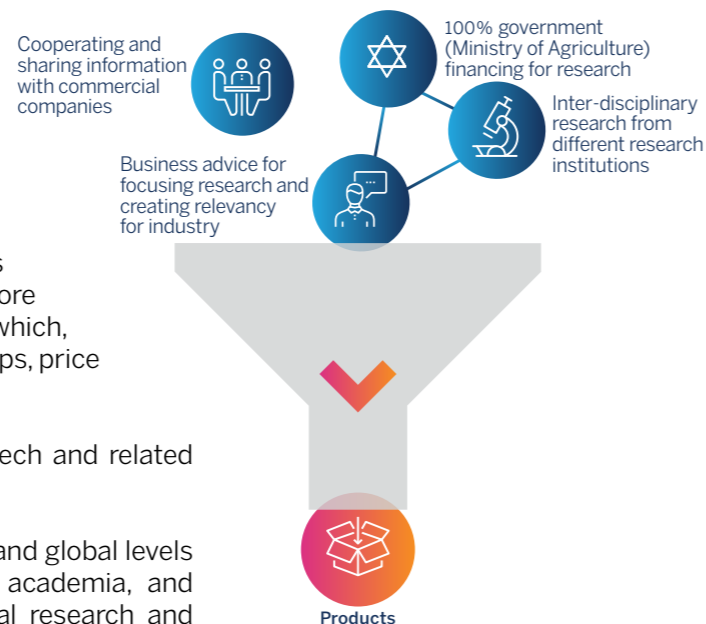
Cooperating and sharing information with commercial companies

100% government (Ministry of Agriculture) financing for research

Inter-disciplinary research from different research institutions

Business advice for focusing research and creating relevancy for industry

s
ore
which,
ps, price

ech and related

and global levels
academia, and
al research and

Products